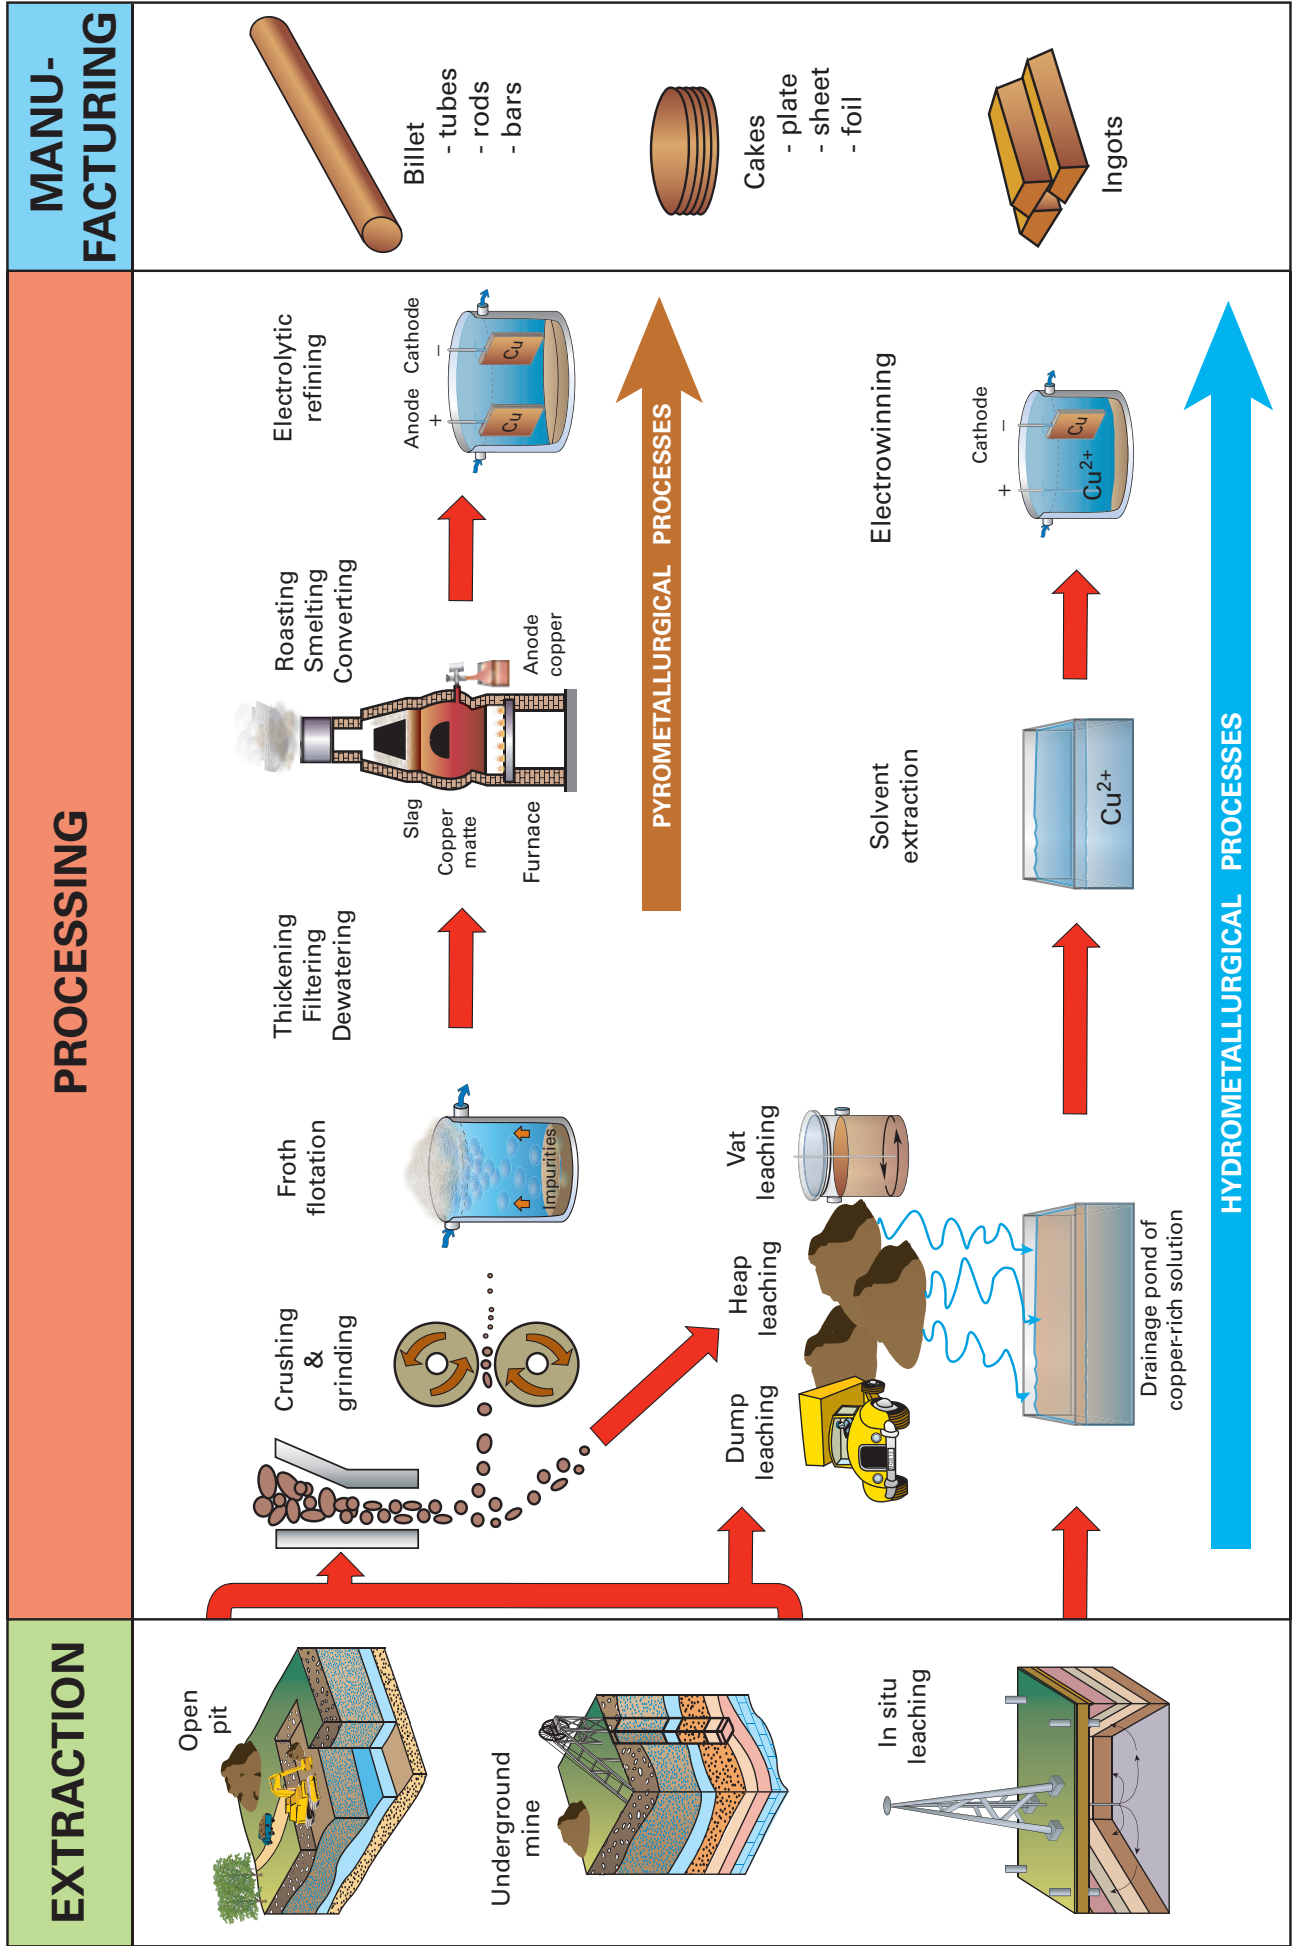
EXTRACTION

Open pit

Underground mine

In situ leaching

PROCESSING

Crushing & grinding

Froth flotation

Impurities

Thickening Filtering Dewatering

Slag

Copper matte

Furnace

Roasting Smelting Converting

Anode copper

Electrolytic refining

Anode +

Cathode −

Cu

Cu

PYROMETALLURGICAL PROCESSES

Dump leaching

Heap leaching

Vat leaching

Drainage pond of copper-rich solution

Solvent extraction

$Cu^{2+}$

Electrowinning

+

Cathode −

Cu

$Cu^{2+}$

HYDROMETALLURGICAL PROCESSES

MANU-FACTURING

Billet
- tubes
- rods
- bars

Cakes
- plate
- sheet
- foil

Ingots